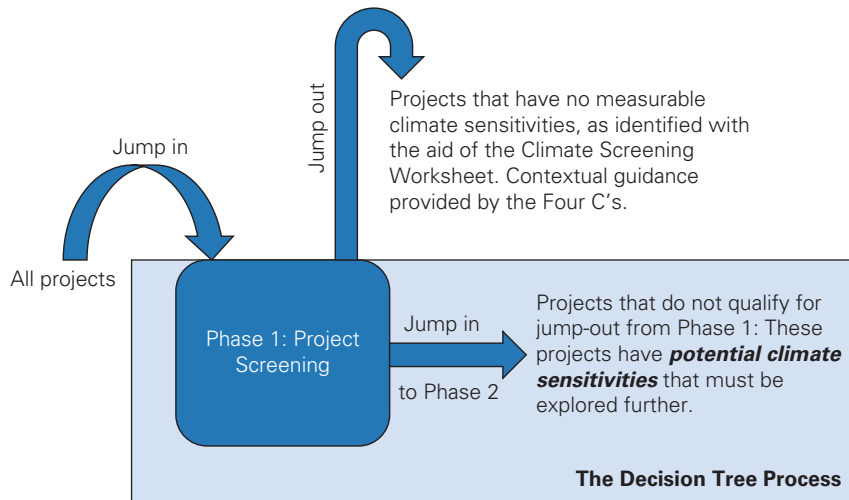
Jump out

Projects that have no measurable climate sensitivities, as identified with the aid of the Climate Screening Worksheet. Contextual guidance provided by the Four C's.

Jump in

All projects

Phase 1: Project Screening

Jump in

to Phase 2

Projects that do not qualify for jump-out from Phase 1: These projects have ***potential climate sensitivities*** that must be explored further.

**The Decision Tree Process**